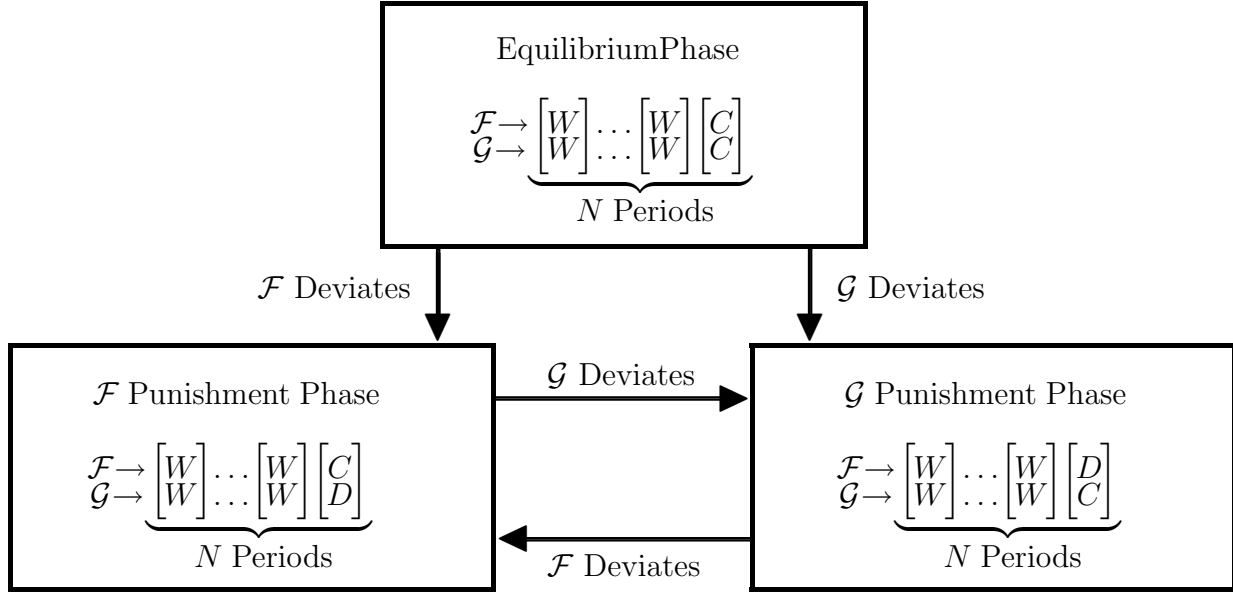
EquilibriumPhase

$\begin{matrix}\mathcal{F}\rightarrow \\ \mathcal{G}\rightarrow\end{matrix} \underbrace{\begin{bmatrix}W\\W\end{bmatrix}\dots\begin{bmatrix}W\\W\end{bmatrix}\begin{bmatrix}C\\C\end{bmatrix}}_{N \text{ Periods}}$

$\mathcal{F}$ Deviates

$\mathcal{G}$ Deviates

$\mathcal{F}$ Punishment Phase

$\begin{matrix}\mathcal{F}\rightarrow \\ \mathcal{G}\rightarrow\end{matrix} \underbrace{\begin{bmatrix}W\\W\end{bmatrix}\dots\begin{bmatrix}W\\W\end{bmatrix}\begin{bmatrix}C\\D\end{bmatrix}}_{N \text{ Periods}}$

$\mathcal{G}$ Deviates

$\mathcal{F}$ Deviates

$\mathcal{G}$ Punishment Phase

$\begin{matrix}\mathcal{F}\rightarrow \\ \mathcal{G}\rightarrow\end{matrix} \underbrace{\begin{bmatrix}W\\W\end{bmatrix}\dots\begin{bmatrix}W\\W\end{bmatrix}\begin{bmatrix}D\\C\end{bmatrix}}_{N \text{ Periods}}$